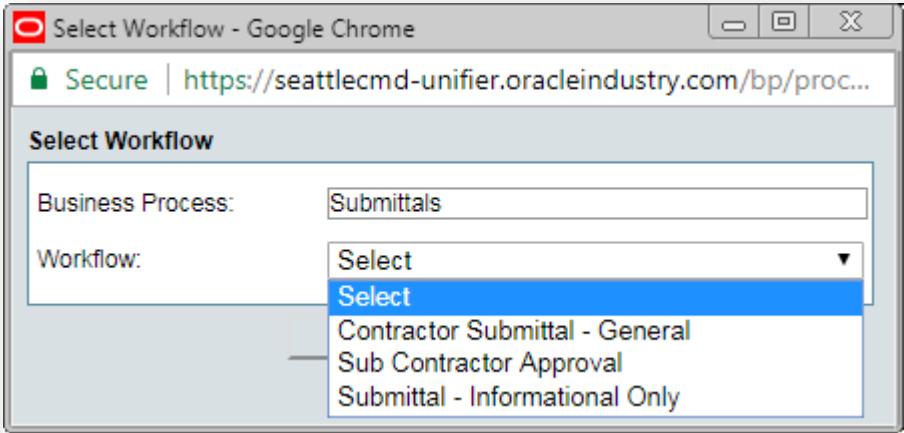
Select Workflow - Google Chrome

Secure | https://seattlecmd-unifier.oracleindustry.com/bp/proc...

Select Workflow

Business Process: Submittals

Workflow: Select

Select
Contractor Submittal - General
Sub Contractor Approval
Submittal - Informational Only